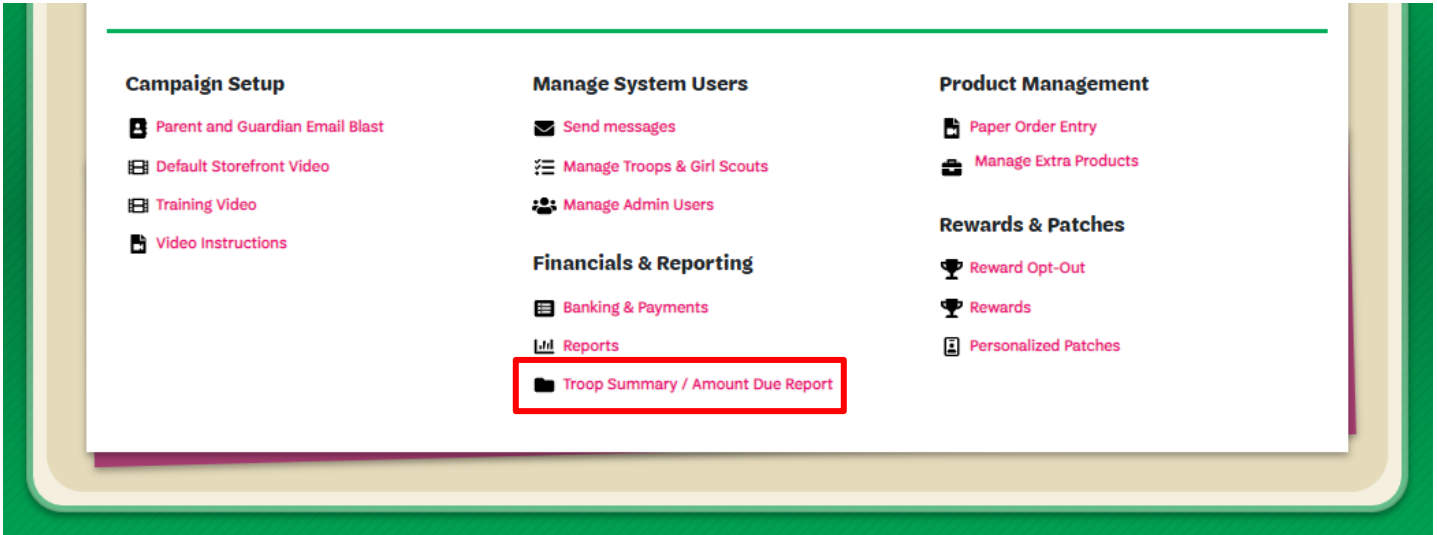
Campaign Setup

Parent and Guardian Email Blast

Default Storefront Video

Training Video

Video Instructions

Manage System Users

Send messages

Manage Troops & Girl Scouts

Manage Admin Users

Financials & Reporting

Banking & Payments

Reports

Troop Summary / Amount Due Report

Product Management

Paper Order Entry

Manage Extra Products

Rewards & Patches

Reward Opt-Out

Rewards

Personalized Patches